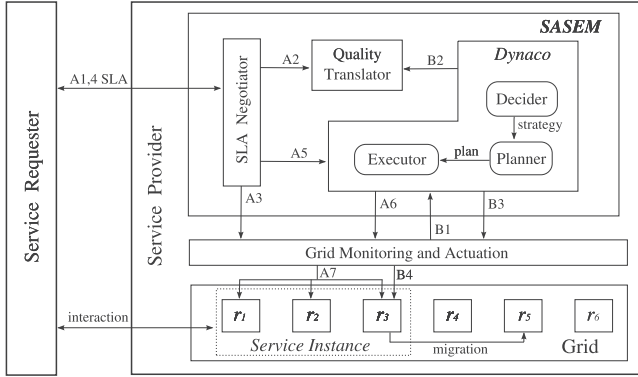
Service Requester

Service Provider

SASEM

A1,4 SLA

SLA Negotiator

A2

Quality Translator

B2

Dynaco

Decider

strategy

Planner

plan

Executor

A5

A3

A6

B1

B3

Grid Monitoring and Actuation

A7

B4

interaction

$r_1$

$r_2$

$r_3$

$r_4$

$r_5$

$r_6$

Service Instance

migration

Grid